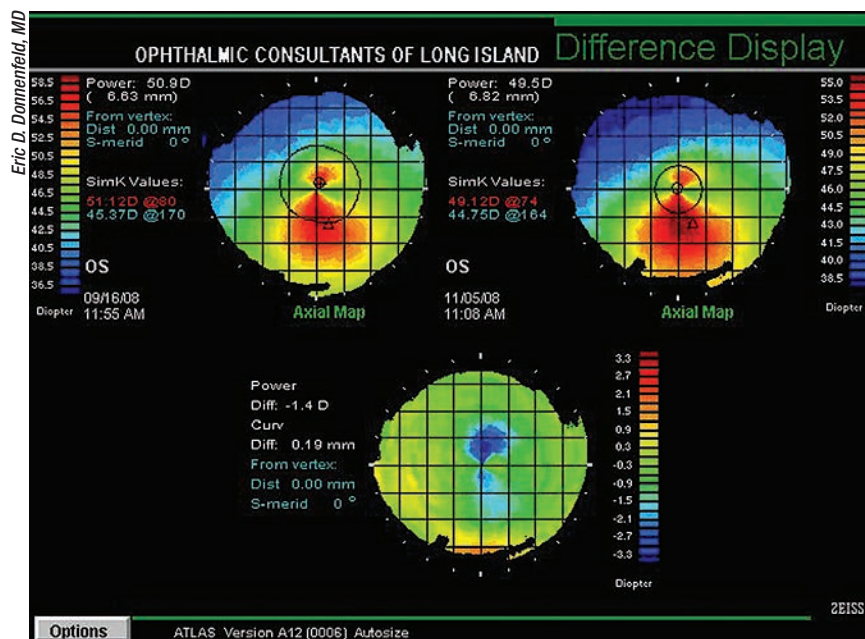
Eric D. Donnenfeld, MD

OPHTHALMIC CONSULTANTS OF LONG ISLAND Difference Display

58.5
56.5
54.5
52.5
50.5
48.5
46.5
44.5
42.5
40.5
38.5
36.5
Diopter

Power: 50.9D
( 6.63 mm)
From vertex:
Dist 0.00 mm
S-merid 0 °

SimK Values:
51.12D @80
45.37D @170

OS

09/16/08
11:55 AM

Axial Map

Power: 49.5D
( 6.82 mm)
From vertex:
Dist 0.00 mm
S-merid 0 °

SimK Values:
49.12D @74
44.75D @164

OS

11/05/08
11:08 AM

Axial Map

55.0
53.5
52.0
50.5
49.0
47.5
46.0
44.5
43.0
41.5
40.0
38.5
Diopter

Power
Diff: -1.4 D
Curv
Diff: 0.19 mm
From vertex:
Dist 0.00 mm
S-merid 0 °

3.3
2.7
2.1
1.5
0.9
0.3
-0.3
-0.9
-1.5
-2.1
-2.7
-3.3
Diopter

ZEISS

Options

ATLAS Version A12 (0006) Autosize